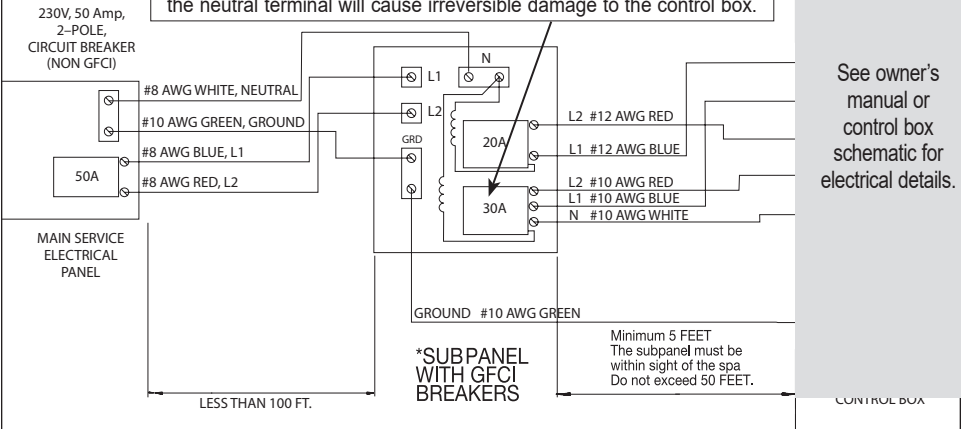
230V, 50 Amp, 2–POLE, CIRCUIT BREAKER (NON GFCI)

the neutral terminal will cause irreversible damage to the control box.

See owner's manual or control box schematic for electrical details.

#8 AWG WHITE, NEUTRAL

#10 AWG GREEN, GROUND

#8 AWG BLUE, L1

50A

#8 AWG RED, L2

MAIN SERVICE ELECTRICAL PANEL

L1

N

L2

GRD

20A

30A

L2 #12 AWG RED

L1 #12 AWG BLUE

L2 #10 AWG RED

L1 #10 AWG BLUE

N #10 AWG WHITE

GROUND #10 AWG GREEN

*SUB PANEL WITH GFCI BREAKERS

Minimum 5 FEET
The subpanel must be within sight of the spa
Do not exceed 50 FEET.

LESS THAN 100 FT.

CONTROL BOX